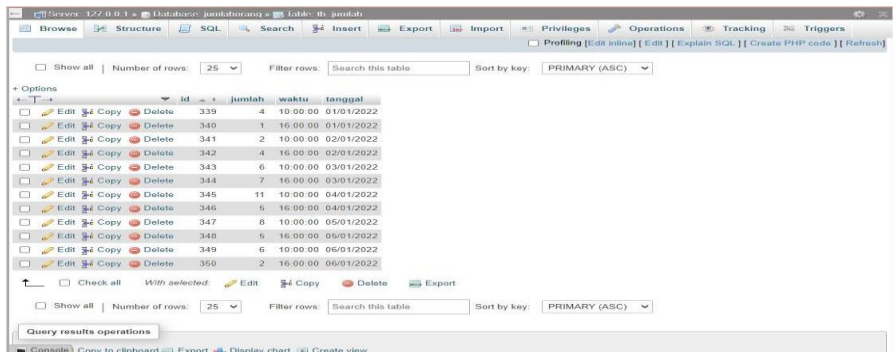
Server: 127.0.0.1 » Database: jumlahorang » Table: tb_jumlah

Browse Structure SQL Search Insert Export Import Privileges Operations Tracking Triggers

Profiling [Edit inline] [ Edit ] [ Explain SQL ] [ Create PHP code ] [ Refresh]

Show all | Number of rows: 25 Filter rows: Search this table Sort by key: PRIMARY (ASC)

+ Options

| | id | jumlah | waktu | tanggal |
|---|---|---|---|---|
| Edit Copy Delete | 339 | 4 | 10:00:00 | 01/01/2022 |
| Edit Copy Delete | 340 | 1 | 16:00:00 | 01/01/2022 |
| Edit Copy Delete | 341 | 2 | 10:00:00 | 02/01/2022 |
| Edit Copy Delete | 342 | 4 | 16:00:00 | 02/01/2022 |
| Edit Copy Delete | 343 | 6 | 10:00:00 | 03/01/2022 |
| Edit Copy Delete | 344 | 7 | 16:00:00 | 03/01/2022 |
| Edit Copy Delete | 345 | 11 | 10:00:00 | 04/01/2022 |
| Edit Copy Delete | 346 | 5 | 16:00:00 | 04/01/2022 |
| Edit Copy Delete | 347 | 8 | 10:00:00 | 05/01/2022 |
| Edit Copy Delete | 348 | 5 | 16:00:00 | 05/01/2022 |
| Edit Copy Delete | 349 | 6 | 10:00:00 | 06/01/2022 |
| Edit Copy Delete | 350 | 2 | 16:00:00 | 06/01/2022 |

Check all With selected: Edit Copy Delete Export

Show all | Number of rows: 25 Filter rows: Search this table Sort by key: PRIMARY (ASC)

Query results operations

Console Copy to clipboard Export Display chart Create view